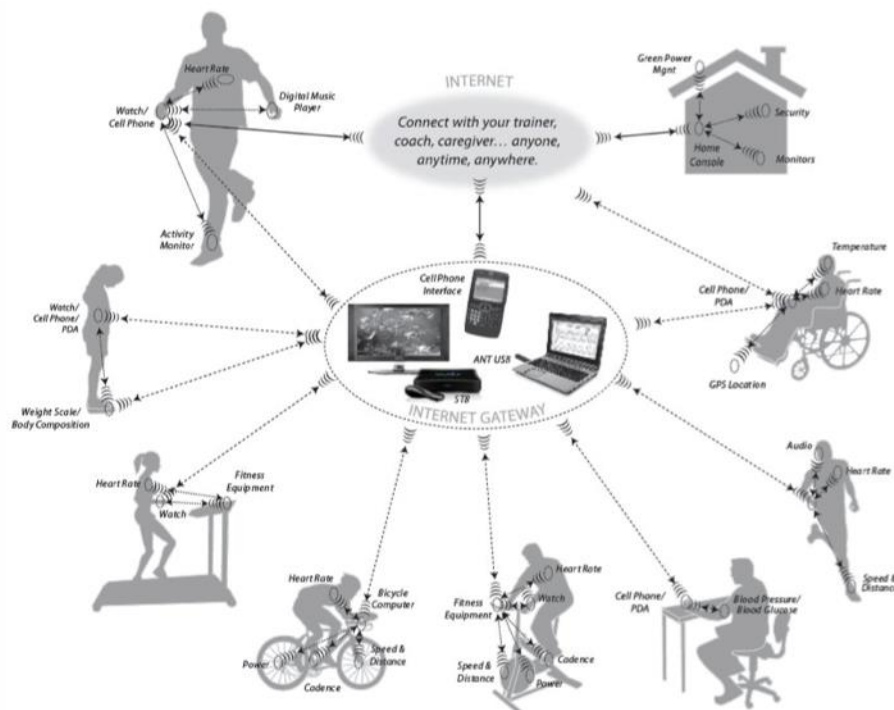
INTERNET

Connect with your trainer, coach, caregiver... anyone, anytime, anywhere.

Heart Rate

Digital Music Player

Watch/ Cell Phone

Activity Monitor

Green Power Mgmt

Security

Home Console

Monitors

Watch/ Cell Phone/ PDA

Weight Scale/ Body Composition

Cell Phone Interface

ANT USB

STB

INTERNET GATEWAY

Temperature

Cell Phone/ PDA

Heart Rate

GPS Location

Heart Rate

Fitness Equipment

Watch

Audio

Heart Rate

Speed & Distance

Heart Rate

Bicycle Computer

Speed & Distance

Power

Cadence

Fitness Equipment

Heart Rate

Watch

Speed & Distance

Cadence

Power

Cell Phone/ PDA

Blood Pressure/ Blood Glucose